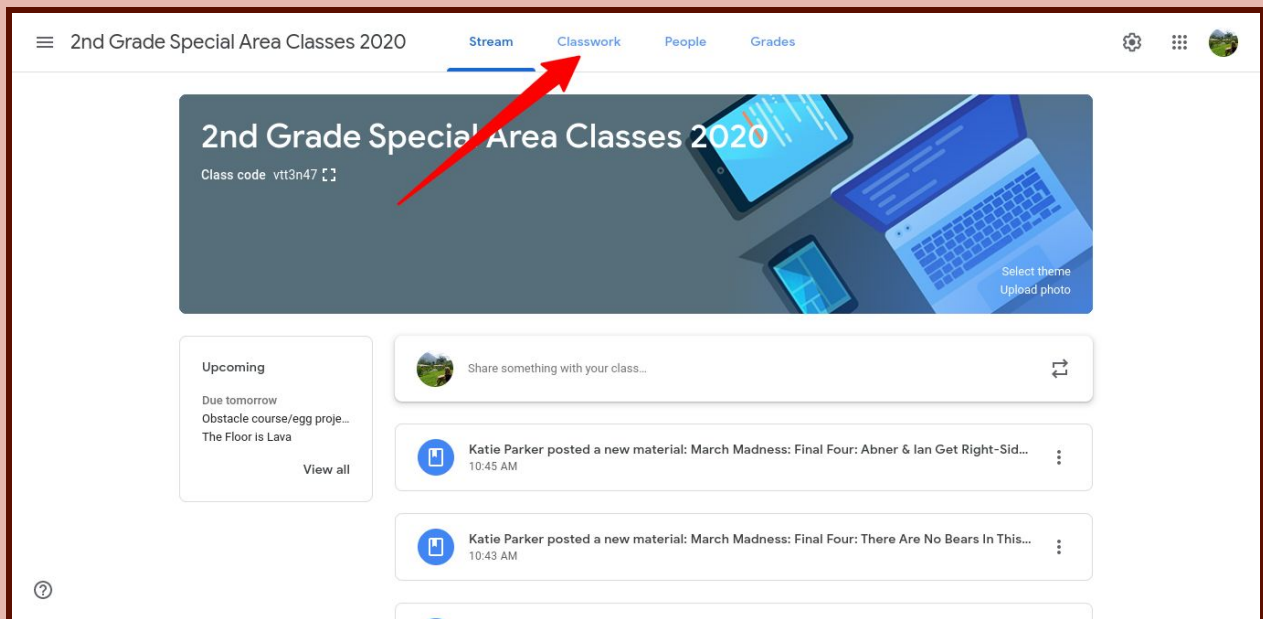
2nd Grade Special Area Classes 2020

Stream Classwork People Grades

2nd Grade Special Area Classes 2020

Class code vtt3n47

Select theme
Upload photo

Upcoming

Due tomorrow
Obstacle course/egg proje...
The Floor is Lava

View all

Share something with your class...

Katie Parker posted a new material: March Madness: Final Four: Abner & Ian Get Right-Sid...
10:45 AM

Katie Parker posted a new material: March Madness: Final Four: There Are No Bears In This...
10:43 AM